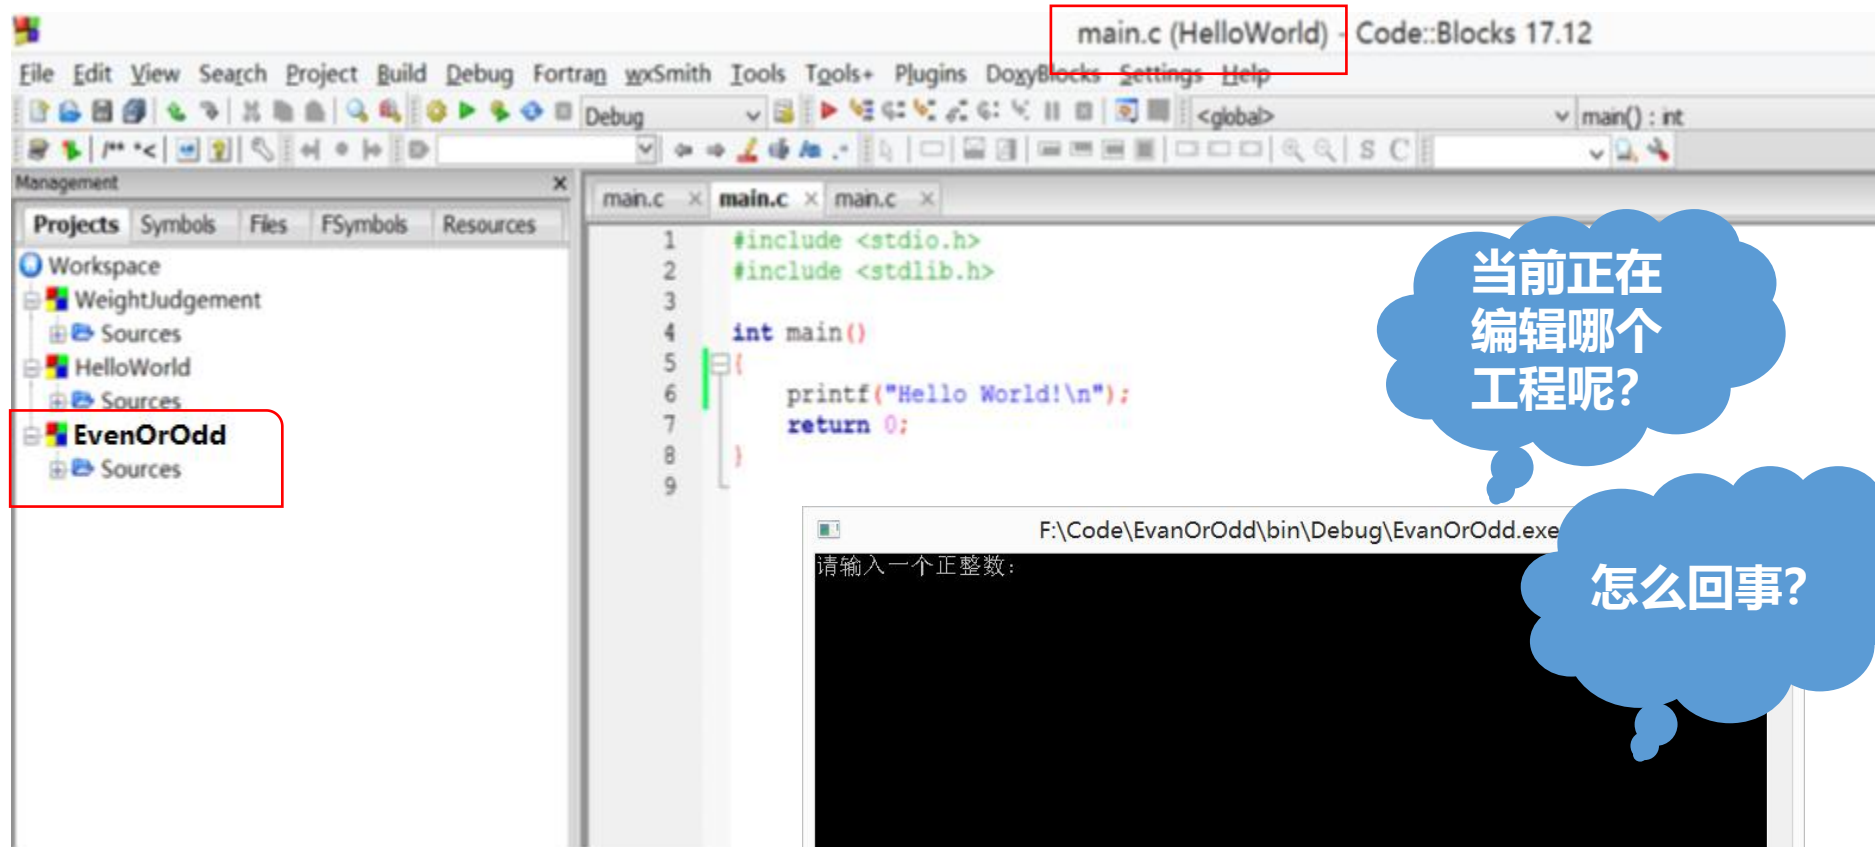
main.c (HelloWorld) - Code::Blocks 17.12

File Edit View Search Project Build Debug Fortran wxSmith Tools Tools+ Plugins DoxyBlocks Settings Help

Debug <global> main() : int

Management

Projects Symbols Files FSymbols Resources

Workspace
WeightJudgement
Sources
HelloWorld
Sources
EvenOrOdd
Sources

main.c main.c main.c

1 #include <stdio.h>
2 #include <stdlib.h>
3
4 int main()
5 {
6 printf("Hello World!\n");
7 return 0;
8 }
9

当前正在编辑哪个工程呢?

F:\Code\EvanOrOdd\bin\Debug\EvanOrOdd.exe

请输入一个正整数:

怎么回事?